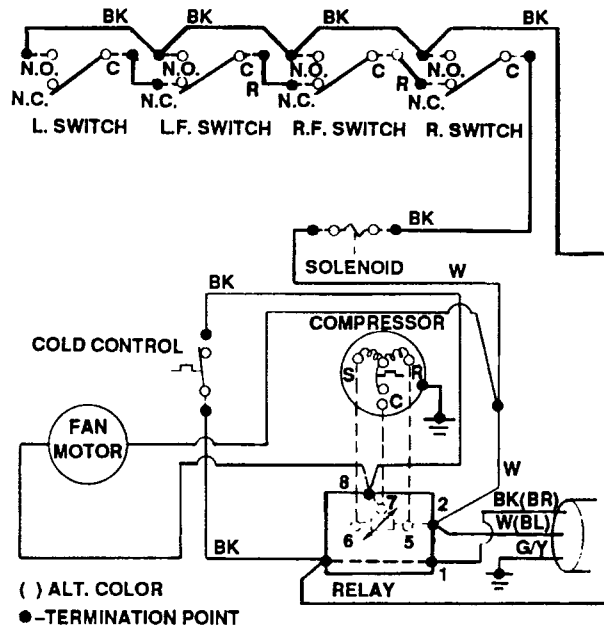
BK BK BK BK

N.O. C N.C. L. SWITCH

N.O. C N.C. L.F. SWITCH

R N.O. C N.C. R.F. SWITCH

R N.O. C N.C. R. SWITCH

BK

SOLENOID

W

BK

COMPRESSOR

COLD CONTROL

S R C

FAN MOTOR

W

8 7 2 6 5 1

BK(BR)

W(BL)

G/Y

BK

RELAY

( ) ALT. COLOR

●–TERMINATION POINT